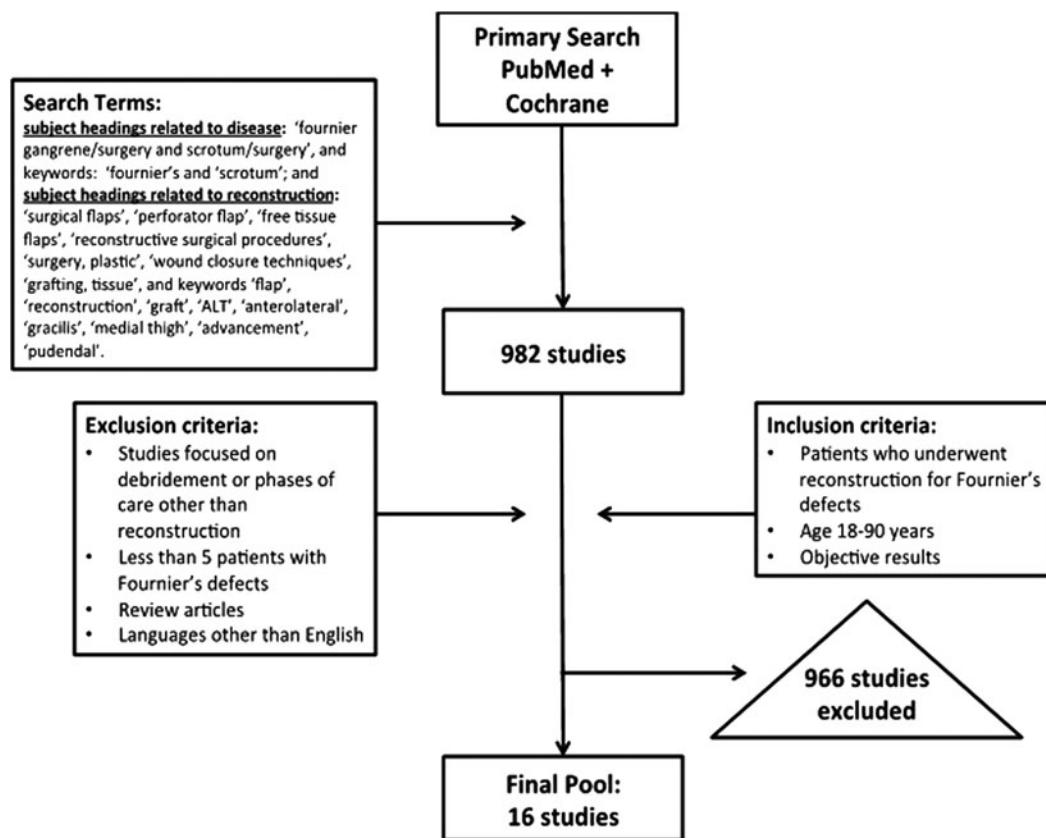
Primary Search PubMed + Cochrane

Search Terms:
subject headings related to disease: 'fournier gangrene/surgery and scrotum/surgery', and keywords: 'fournier's and 'scrotum'; and subject headings related to reconstruction: 'surgical flaps', 'perforator flap', 'free tissue flaps', 'reconstructive surgical procedures', 'surgery, plastic', 'wound closure techniques', 'grafting, tissue', and keywords 'flap', 'reconstruction', 'graft', 'ALT', 'anterolateral', 'gracilis', 'medial thigh', 'advancement', 'pudendal'.

982 studies

Exclusion criteria:
• Studies focused on debridement or phases of care other than reconstruction
• Less than 5 patients with Fournier's defects
• Review articles
• Languages other than English

Inclusion criteria:
• Patients who underwent reconstruction for Fournier's defects
• Age 18-90 years
• Objective results

966 studies excluded

Final Pool: 16 studies